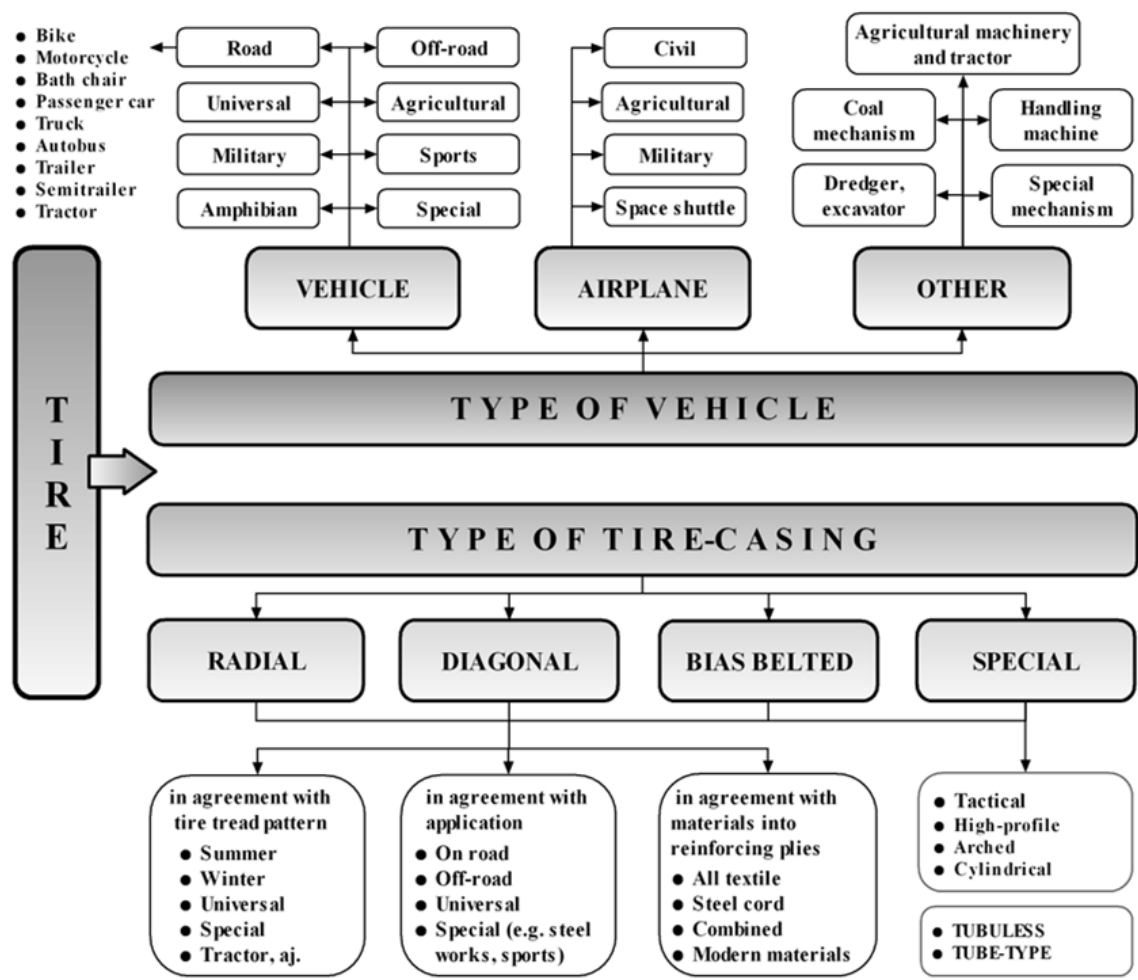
- Bike
- Motorcycle
- Bath chair
- Passenger car
- Truck
- Autobus
- Trailer
- Semitrailer
- Tractor

Road
Off-road
Universal
Agricultural
Military
Sports
Amphibian
Special

Civil
Agricultural
Military
Space shuttle

Agricultural machinery and tractor
Coal mechanism
Handling machine
Dredger, excavator
Special mechanism

VEHICLE
AIRPLANE
OTHER

TIRE

TYPE OF VEHICLE

TYPE OF TIRE-CASING

RADIAL
DIAGONAL
BIAS BELTED
SPECIAL

in agreement with tire tread pattern
- Summer
- Winter
- Universal
- Special
- Tractor, aj.

in agreement with application
- On road
- Off-road
- Universal
- Special (e.g. steel works, sports)

in agreement with materials into reinforcing plies
- All textile
- Steel cord
- Combined
- Modern materials

- Tactical
- High-profile
- Arched
- Cylindrical

- TUBULESS
- TUBE-TYPE